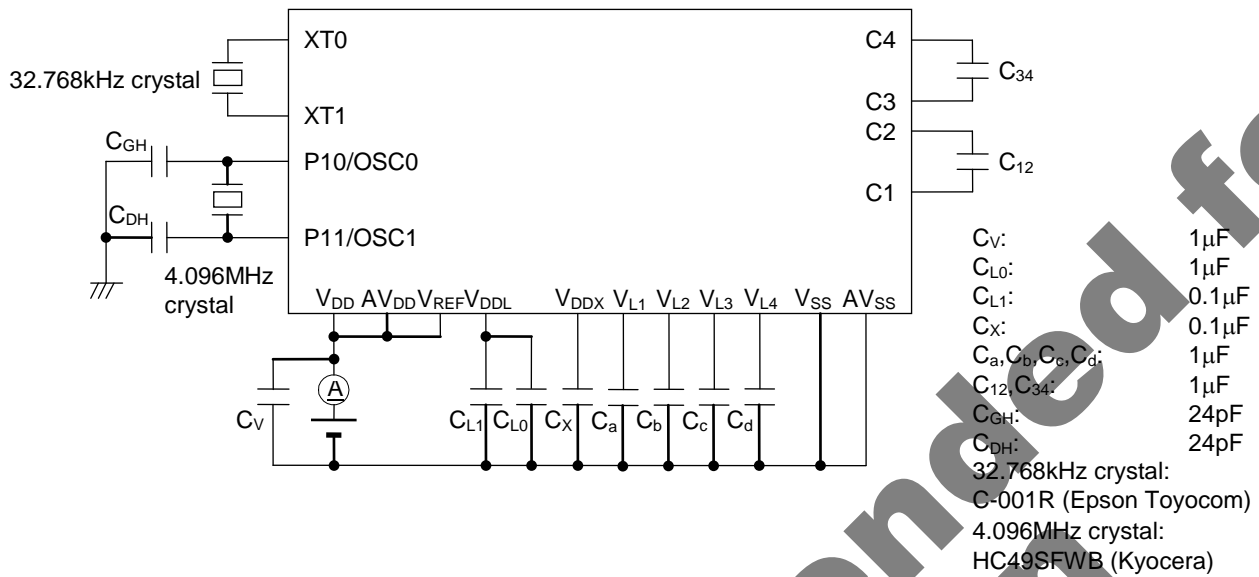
32.768kHz crystal

XT0

XT1

$C_{GH}$

P10/OSC0

$C_{DH}$

P11/OSC1

4.096MHz crystal

$V_{DD}$ $AV_{DD}$ $V_{REF}$ $V_{DDL}$

$V_{DDX}$ $V_{L1}$ $V_{L2}$ $V_{L3}$ $V_{L4}$ $V_{SS}$ $AV_{SS}$

C4

$C_{34}$

C3

C2

$C_{12}$

C1

A

$C_V$

$C_{L1}$ $C_{L0}$ $C_X$ $C_a$ $C_b$ $C_c$ $C_d$

| | |
|---|---|
| $C_V$: | $1\mu F$ |
| $C_{L0}$: | $1\mu F$ |
| $C_{L1}$: | $0.1\mu F$ |
| $C_X$: | $0.1\mu F$ |
| $C_a$,$C_b$,$C_c$,$C_d$: | $1\mu F$ |
| $C_{12}$,$C_{34}$: | $1\mu F$ |
| $C_{GH}$: | 24pF |
| $C_{DH}$: | 24pF |

32.768kHz crystal:
C-001R (Epson Toyocom)
4.096MHz crystal:
HC49SFWB (Kyocera)

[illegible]nded f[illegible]